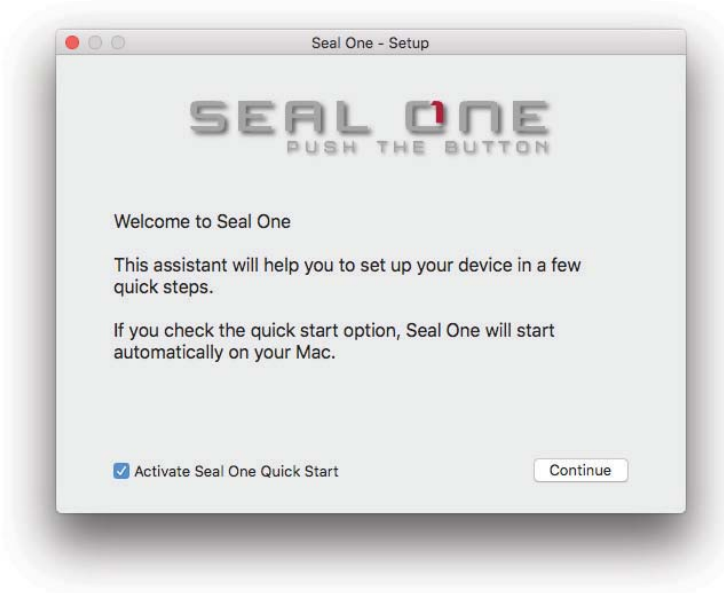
Seal One - Setup

SEAL ONE
PUSH THE BUTTON

Welcome to Seal One

This assistant will help you to set up your device in a few quick steps.

If you check the quick start option, Seal One will start automatically on your Mac.

Activate Seal One Quick Start

Continue